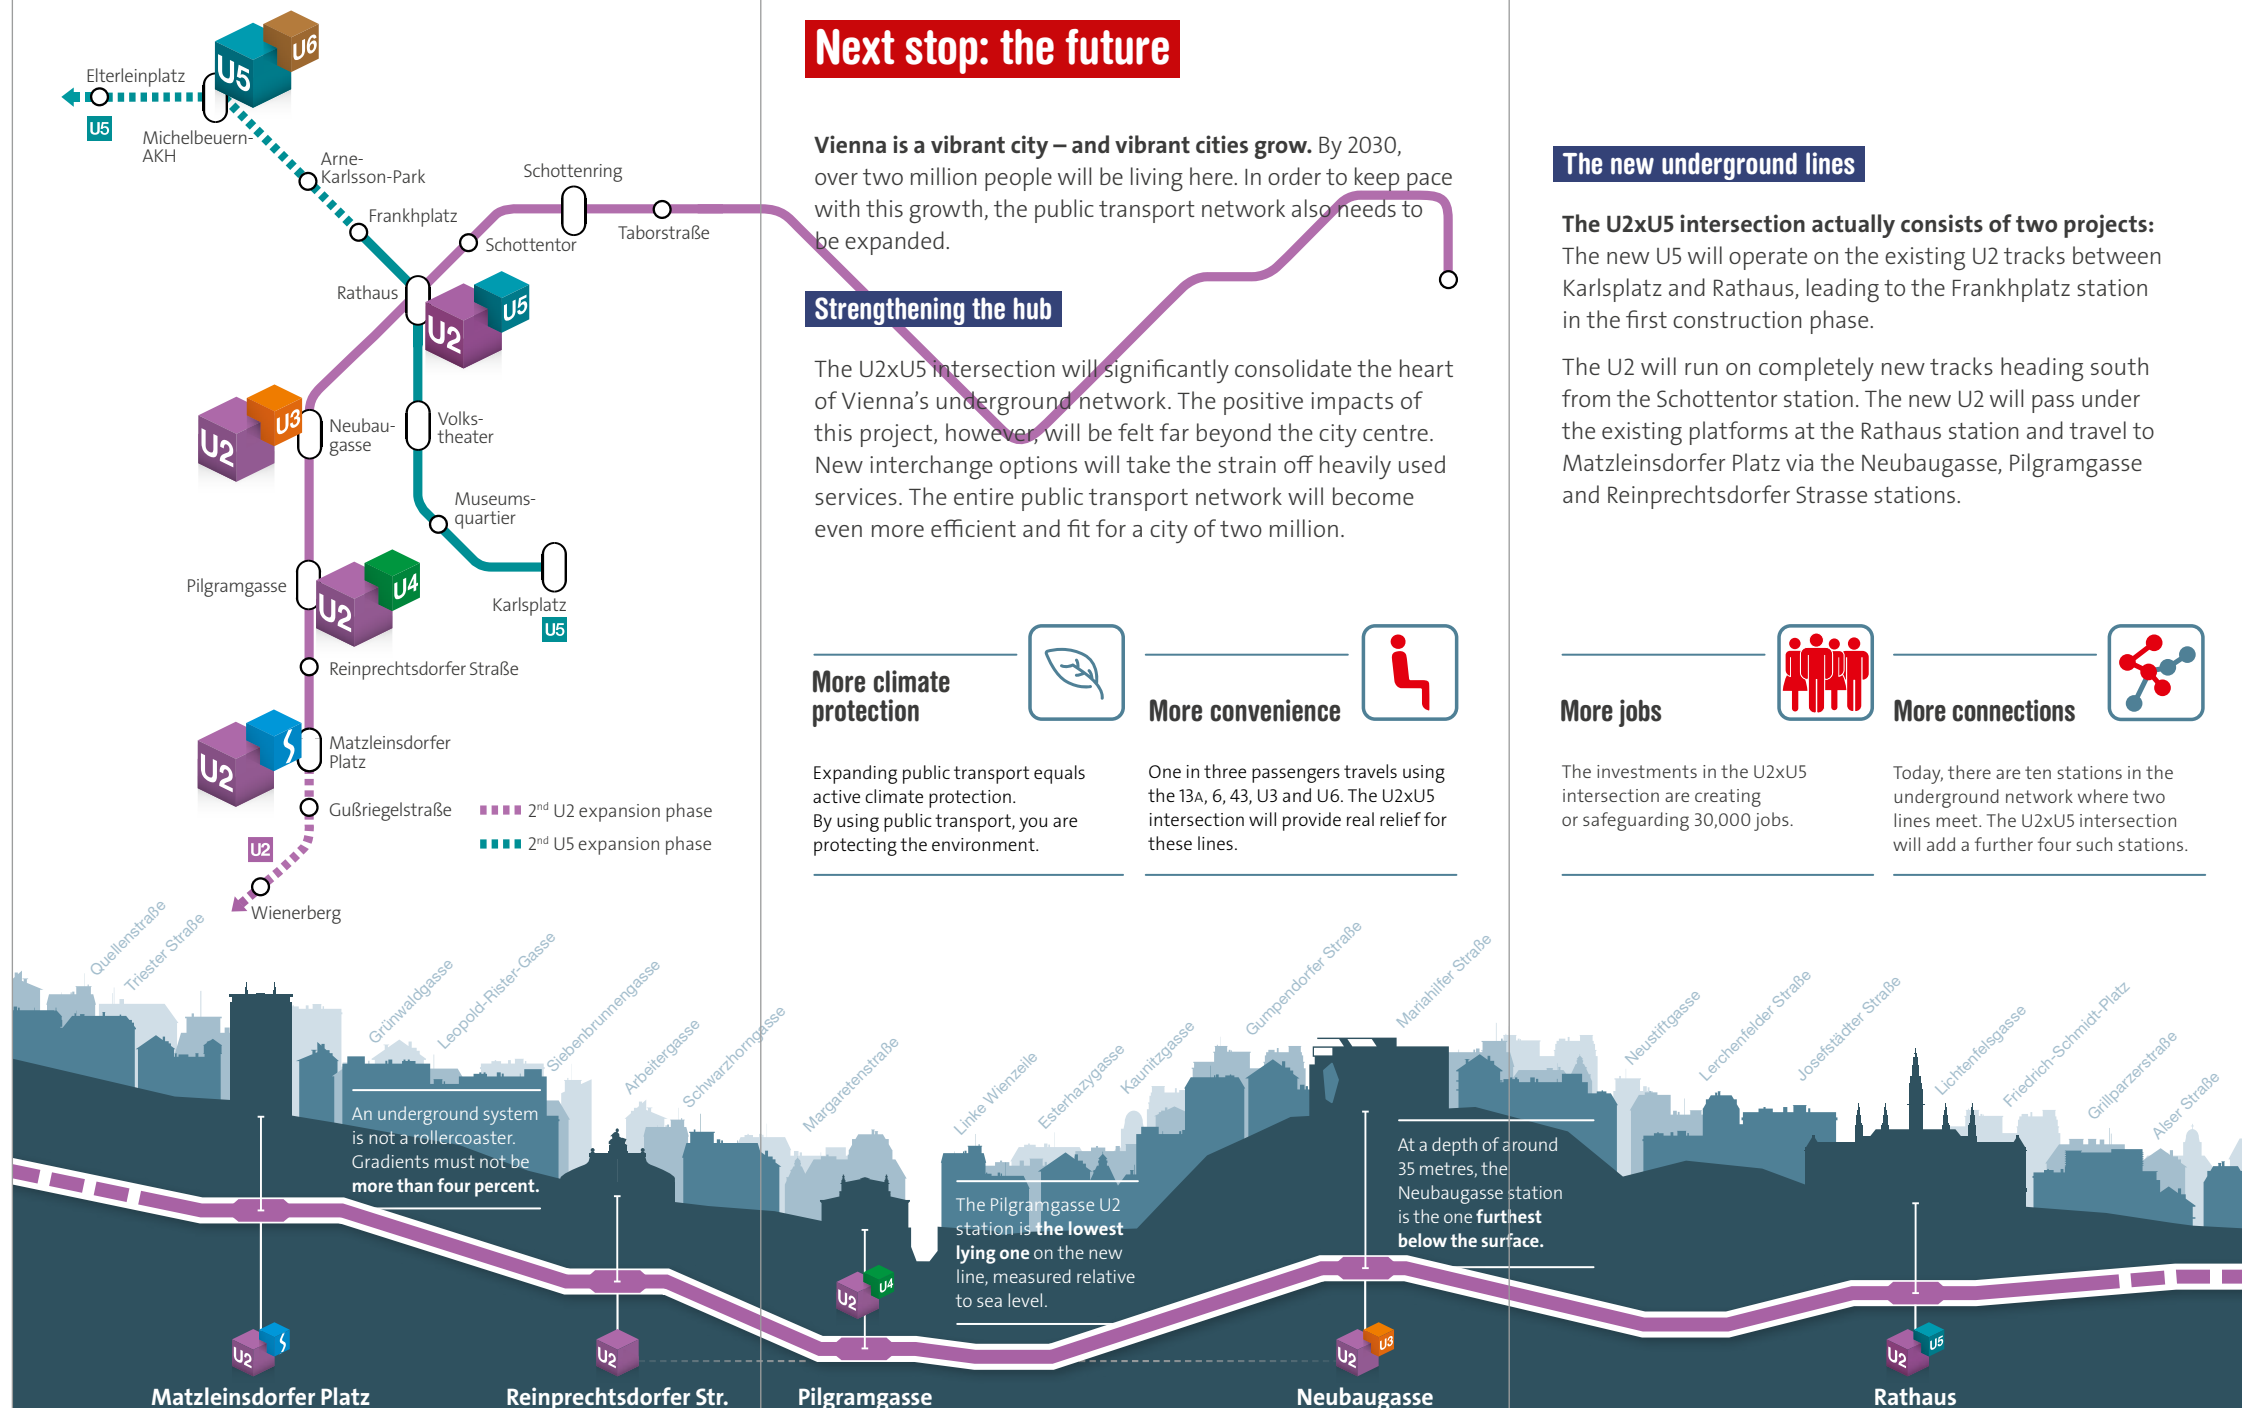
U5
U6
Elterleinplatz
U5
Michelbeuern-AKH
Arne-Karlsson-Park
Frankhplatz
Schottenring
Schottentor
Taborstraße
Rathaus
U2
U5
U2
U3
Neubaugasse
Volkstheater
Museumsquartier
Pilgramgasse
U2
U4
Karlsplatz
U5
Reinprechtsdorfer Straße
U2
Matzleinsdorfer Platz
Gußriegelstraße
$2^{nd}$ U2 expansion phase
$2^{nd}$ U5 expansion phase
U2
Wienerberg

Next stop: the future

**Vienna is a vibrant city – and vibrant cities grow.** By 2030, over two million people will be living here. In order to keep pace with this growth, the public transport network also needs to be expanded.

Strengthening the hub

The U2xU5 intersection will significantly consolidate the heart of Vienna's underground network. The positive impacts of this project, however, will be felt far beyond the city centre. New interchange options will take the strain off heavily used services. The entire public transport network will become even more efficient and fit for a city of two million.

More climate protection

Expanding public transport equals active climate protection.
By using public transport, you are protecting the environment.

More convenience

One in three passengers travels using the 13A, 6, 43, U3 and U6. The U2xU5 intersection will provide real relief for these lines.

The new underground lines

**The U2xU5 intersection actually consists of two projects:** The new U5 will operate on the existing U2 tracks between Karlsplatz and Rathaus, leading to the Frankhplatz station in the first construction phase.

The U2 will run on completely new tracks heading south from the Schottentor station. The new U2 will pass under the existing platforms at the Rathaus station and travel to Matzleinsdorfer Platz via the Neubaugasse, Pilgramgasse and Reinprechtsdorfer Strasse stations.

More jobs

The investments in the U2xU5 intersection are creating or safeguarding 30,000 jobs.

More connections

Today, there are ten stations in the underground network where two lines meet. The U2xU5 intersection will add a further four such stations.

Quellenstraße
Triester Straße
Grünwaldgasse
Leopold-Rister-Gasse
Siebenbrunnengasse
Arbeitergasse
Schwarzhorngasse
Margaretenstraße
Linke Wienzeile
Esterhazygasse
Kaunitzgasse
Gumpendorfer Straße
Mariahilfer Straße
Neustiftgasse
Lerchenfelder Straße
Josefstädter Straße
Lichtenfelsgasse
Friedrich-Schmidt-Platz
Grillparzerstraße
Alser Straße

An underground system is not a rollercoaster. Gradients must not be **more than four percent.**

The Pilgramgasse U2 station is **the lowest lying one** on the new line, measured relative to sea level.

At a depth of around 35 metres, the Neubaugasse station is the one **furthest below the surface.**

U2 U5
Matzleinsdorfer Platz
U2
Reinprechtsdorfer Str.
U2 U4
Pilgramgasse
U2 U3
Neubaugasse
U2 U5
Rathaus